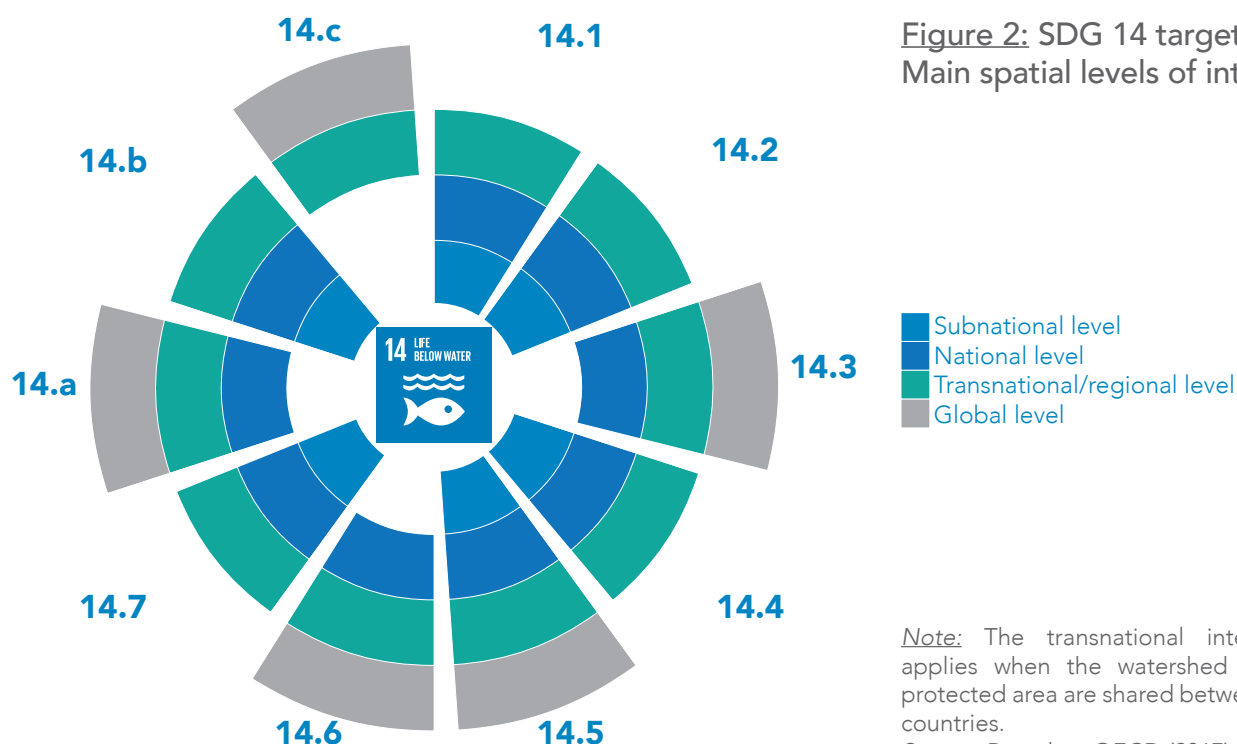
14.c

14.1

14.2

14.b

14.3

14.a

14 LIFE BELOW WATER

14.7

14.4

14.6

14.5

Figure 2: SDG 14 target
Main spatial levels of int

Subnational level
National level
Transnational/regional level
Global level

Note: The transnational inte applies when the watershed protected area are shared betwe countries.